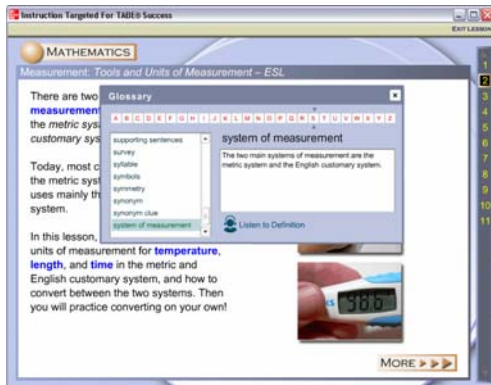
Instruction Targeted For TABE® Success

EXIT LESSON

MATHEMATICS

Measurement: Tools and Units of Measurement – ESL

There are two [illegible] measurement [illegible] the metric sys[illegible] customary sys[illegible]

Today, most c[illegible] the metric syst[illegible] uses mainly th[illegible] system.

In this lesson, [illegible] units of measurement for temperature, length, and time in the metric and English customary system, and how to convert between the two systems. Then you will practice converting on your own!

Glossary

A B C D E F G H I J K L M N O P Q R S T U V W X Y Z

supporting sentences
survey
syllable
symbols
symmetry
synonym
synonym clue
system of measurement

system of measurement

The two main systems of measurement are the metric system and the English customary system.

Listen to Definition

98.6

MORE ▶▶▶

1
2
3
4
5
6
7
8
9
10
11